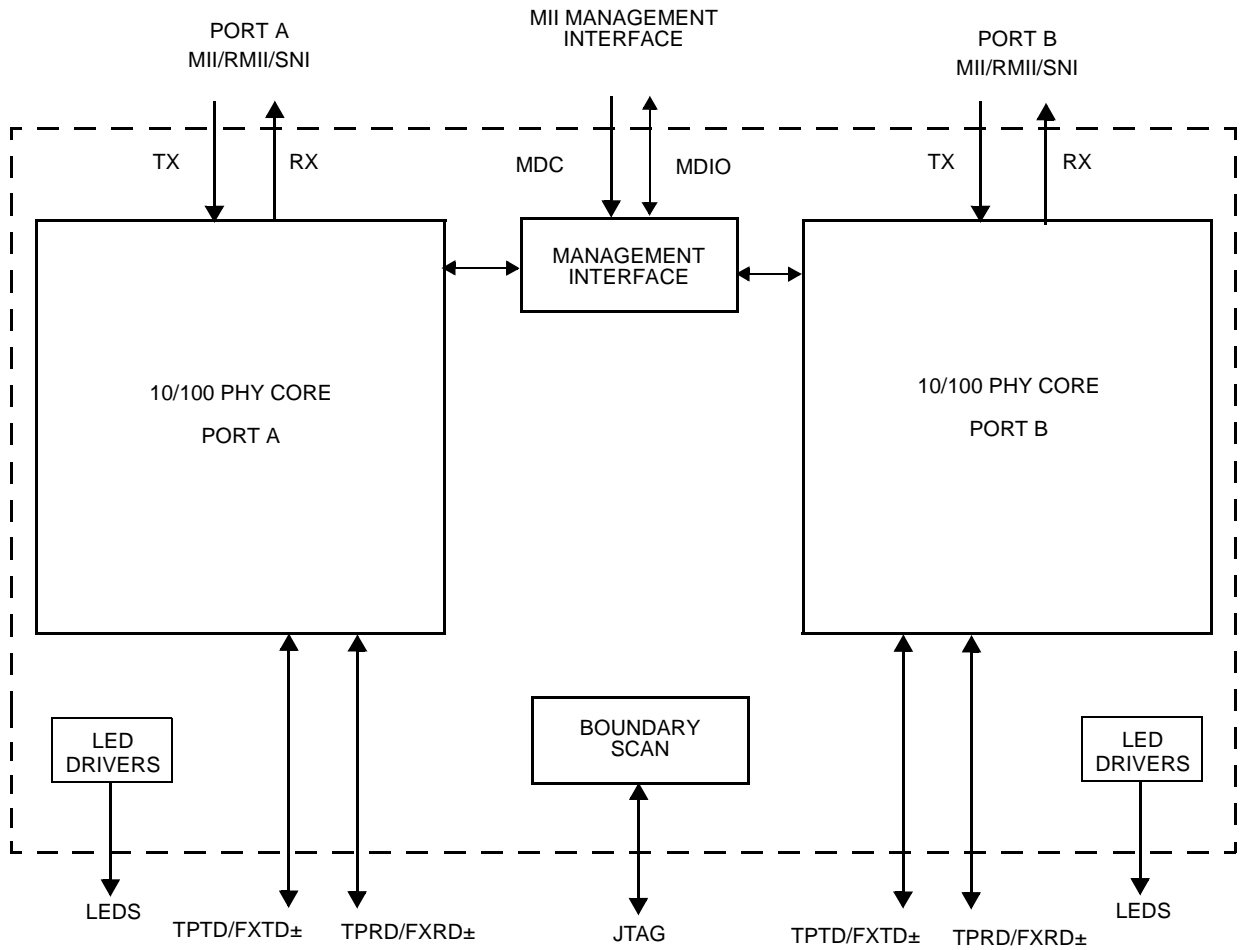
PORT A
MII/RMII/SNI

MII MANAGEMENT
INTERFACE

PORT B
MII/RMII/SNI

TX

RX

MDC

MDIO

TX

RX

MANAGEMENT
INTERFACE

10/100 PHY CORE

PORT A

10/100 PHY CORE

PORT B

LED
DRIVERS

BOUNDARY
SCAN

LED
DRIVERS

LEDS

TPTD/FXTD±

TPRD/FXRD±

JTAG

TPTD/FXTD±

TPRD/FXRD±

LEDS